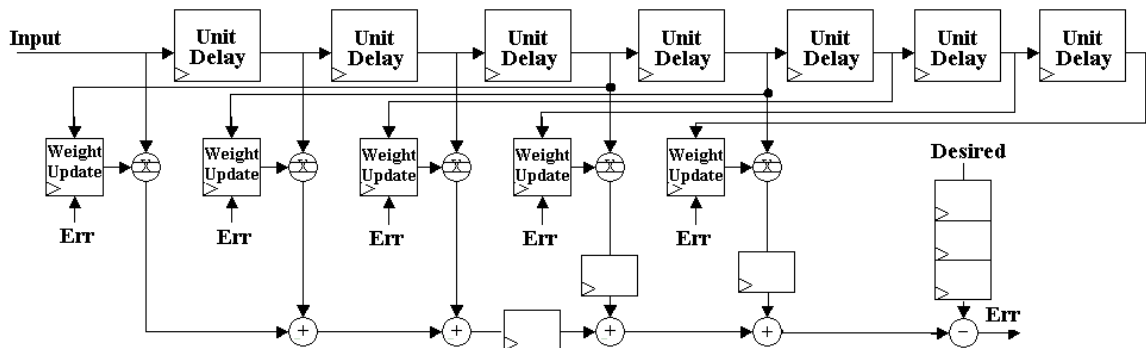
Input

Unit Delay

Unit Delay

Unit Delay

Unit Delay

Unit Delay

Unit Delay

Unit Delay

Weight Update

Weight Update

Weight Update

Weight Update

Weight Update

Desired

Err

Err

Err

Err

Err

Err